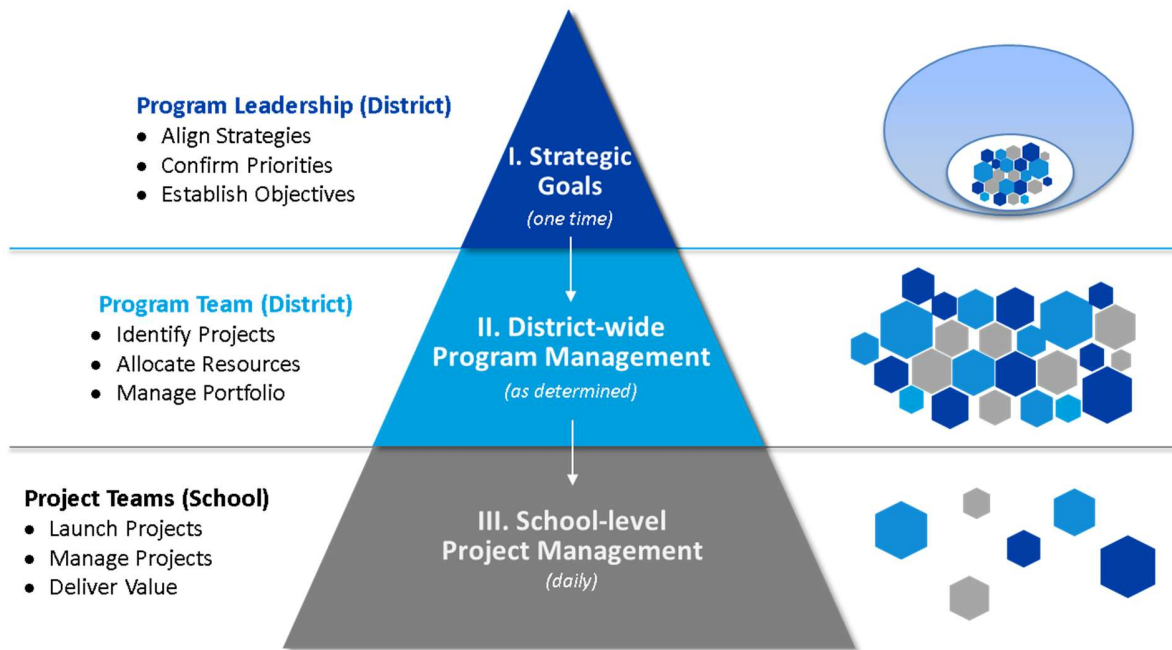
Program Leadership (District)
- Align Strategies
- Confirm Priorities
- Establish Objectives

I. Strategic Goals
(one time)

Program Team (District)
- Identify Projects
- Allocate Resources
- Manage Portfolio

II. District-wide Program Management
(as determined)

Project Teams (School)
- Launch Projects
- Manage Projects
- Deliver Value

III. School-level Project Management
(daily)